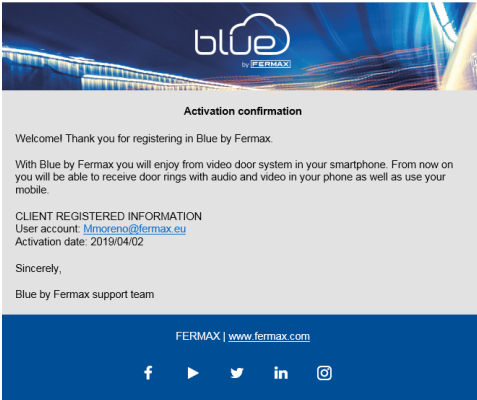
blue
by FERMAX

Activation confirmation

Welcome! Thank you for registering in Blue by Fermax.

With Blue by Fermax you will enjoy from video door system in your smartphone. From now on you will be able to receive door rings with audio and video in your phone as well as use your mobile.

CLIENT REGISTERED INFORMATION
User account: Mmoreno@fermax.eu
Activation date: 2019/04/02

Sincerely,

Blue by Fermax support team

FERMAX | www.fermax.com